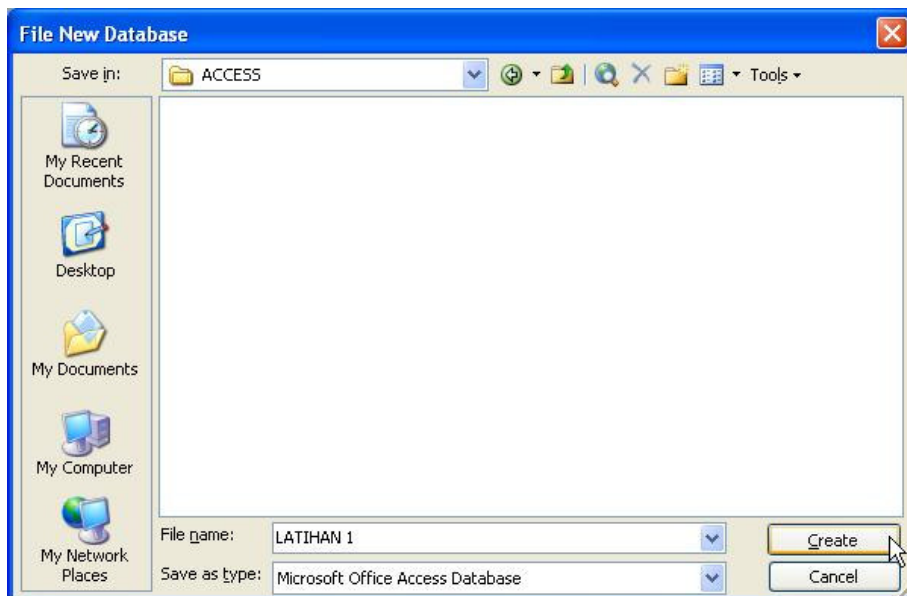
File New Database

Save in: ACCESS

Tools

My Recent Documents

Desktop

My Documents

My Computer

My Network Places

File name: LATIHAN 1

Save as type: Microsoft Office Access Database

Create

Cancel